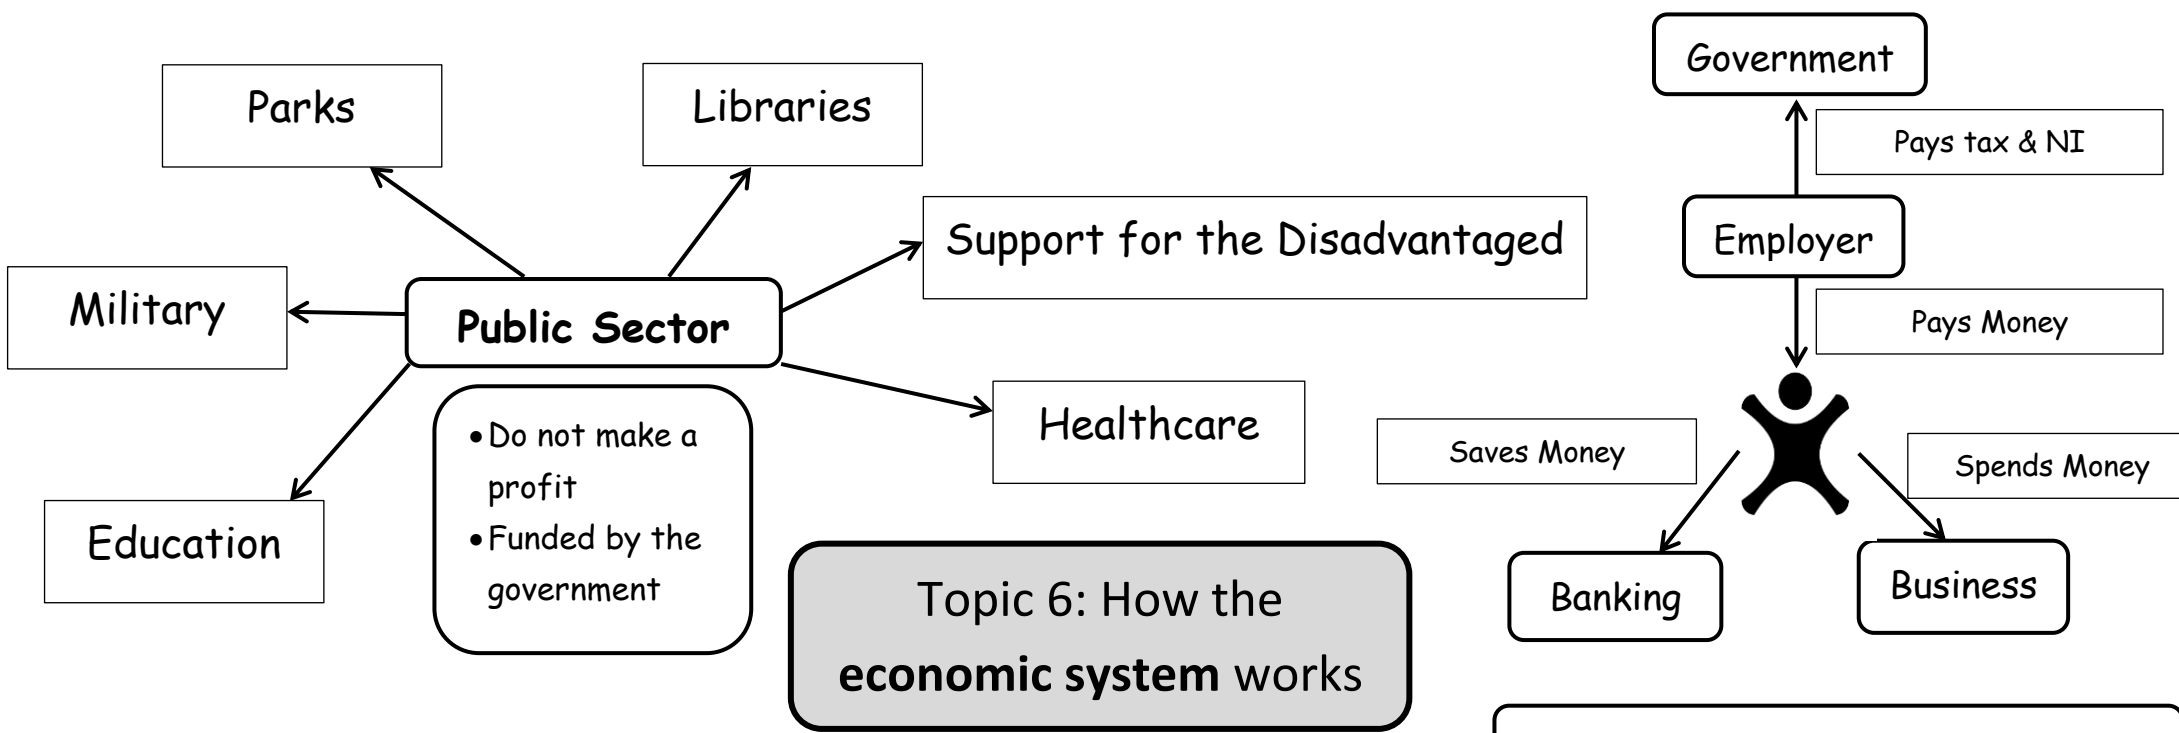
Parks

Libraries

Military

Public Sector

Support for the Disadvantaged

Healthcare

Education

• Do not make a profit
• Funded by the government

Topic 6: How the **economic system** works

Government

Pays tax & NI

Employer

Pays Money

Saves Money

Spends Money

Banking

Business